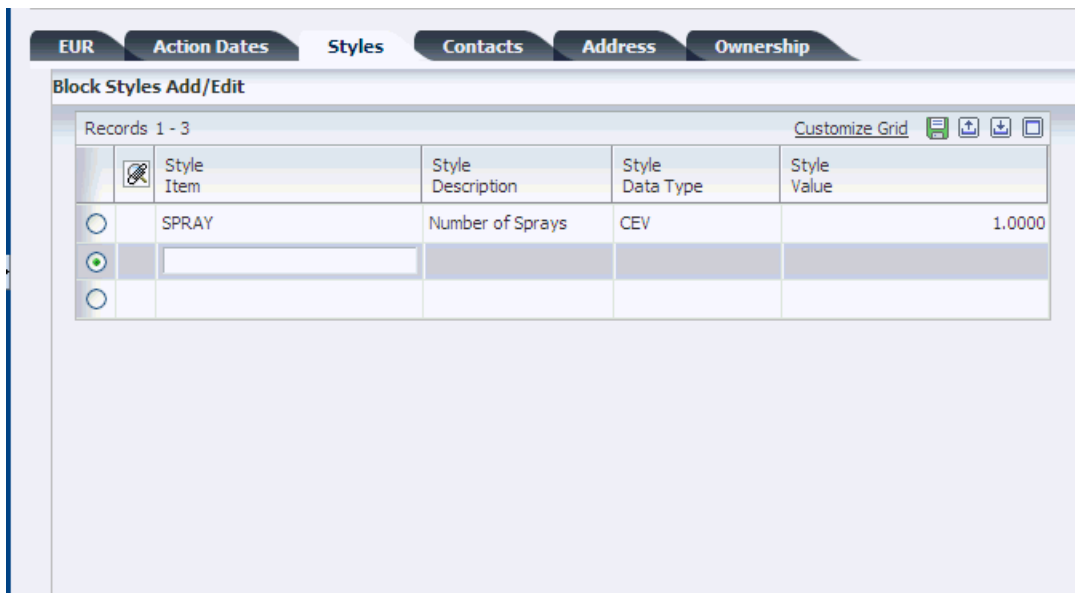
EUR Action Dates Styles Contacts Address Ownership

Block Styles Add/Edit

Records 1 - 3 Customize Grid

| | | Style Item | Style Description | Style Data Type | Style Value |
|---|---|---|---|---|---|
| | | SPRAY | Number of Sprays | CEV | 1.0000 |
| | | | | | |
| | | | | | |